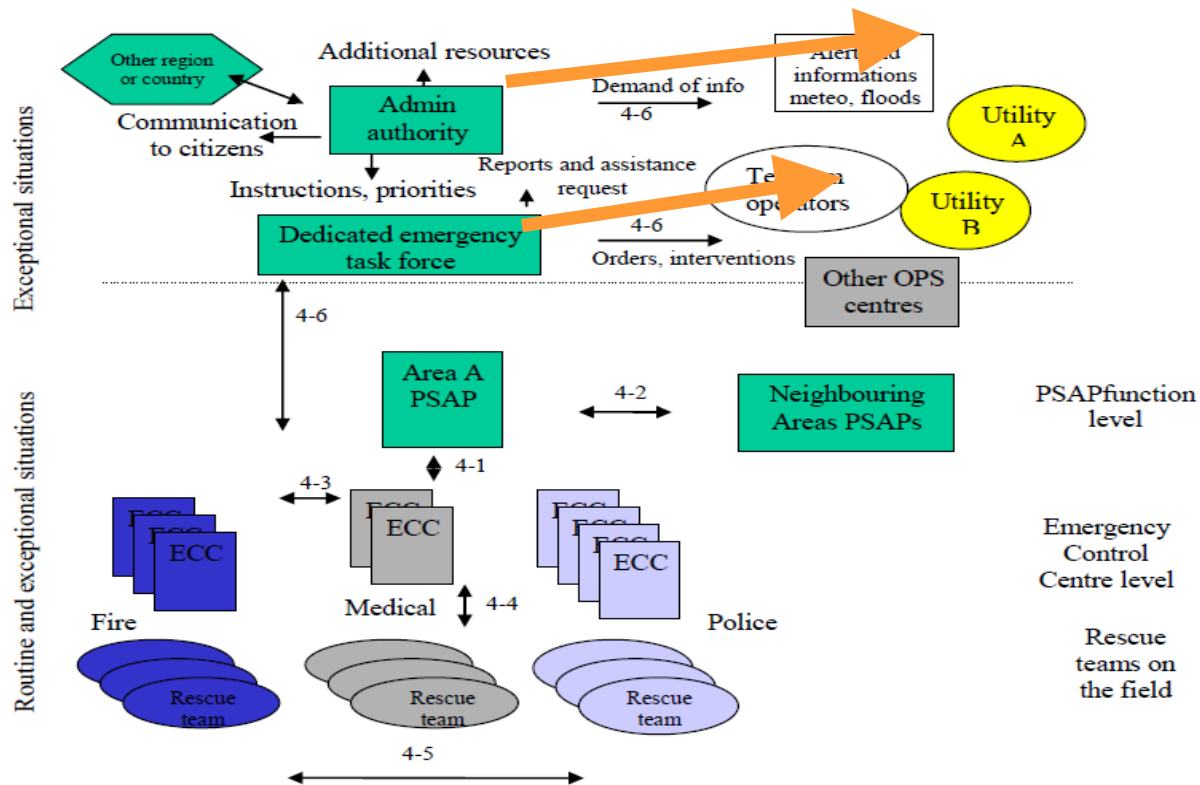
Exceptional situations

Other region or country

Additional resources

Admin authority

Communication to citizens

Instructions, priorities

Demand of info
4-6

Alert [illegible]d informations meteo, floods

Utility A

Reports and assistance request

Te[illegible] operators

Utility B

Dedicated emergency task force

4-6
Orders, interventions

Other OPS centres

4-6

Routine and exceptional situations

Area A PSAP

4-2

Neighbouring Areas PSAPs

PSAPfunction level

4-1

4-3

ECC
ECC
ECC

ECC
ECC

ECC
ECC
ECC
ECC

Emergency Control Centre level

Fire

Medical

4-4

Police

Rescue teams on the field

Rescue team

Rescue team

Rescue team

4-5